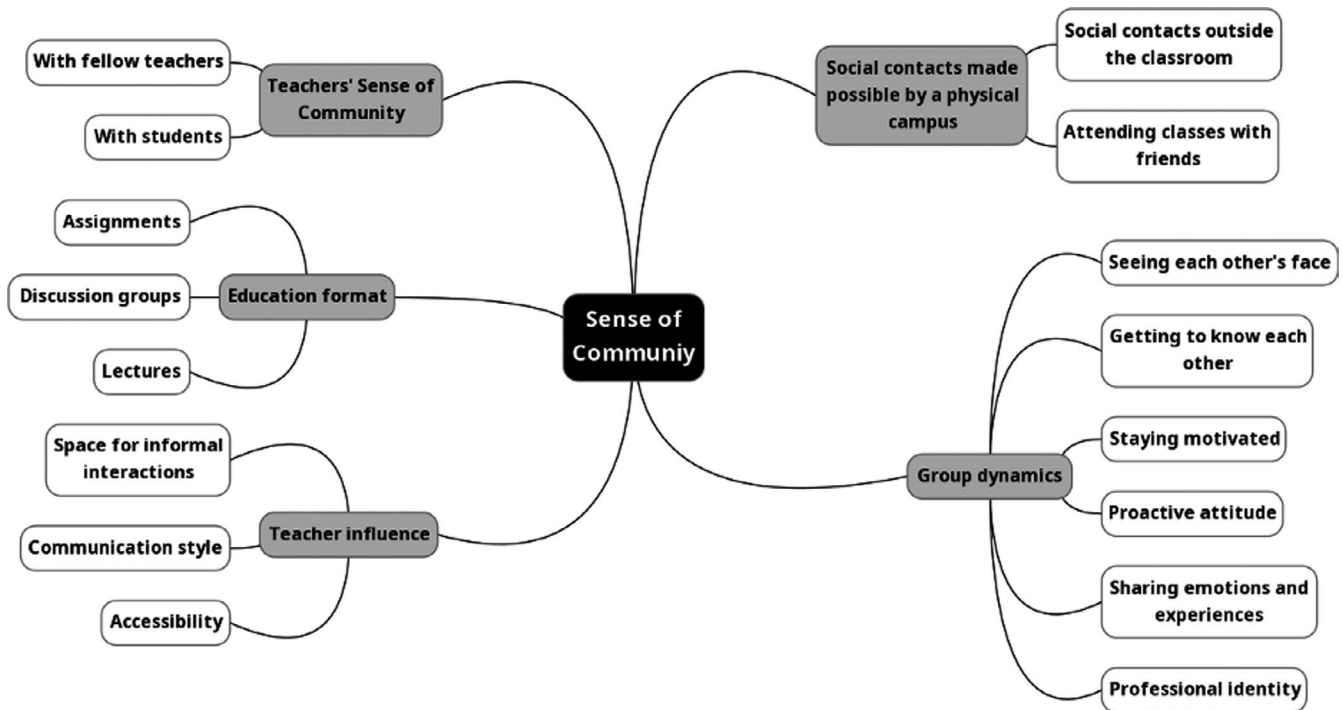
Sense of Communiy

Teachers' Sense of Community

With fellow teachers

With students

Education format

Assignments

Discussion groups

Lectures

Teacher influence

Space for informal interactions

Communication style

Accessibility

Social contacts made possible by a physical campus

Social contacts outside the classroom

Attending classes with friends

Group dynamics

Seeing each other's face

Getting to know each other

Staying motivated

Proactive attitude

Sharing emotions and experiences

Professional identity